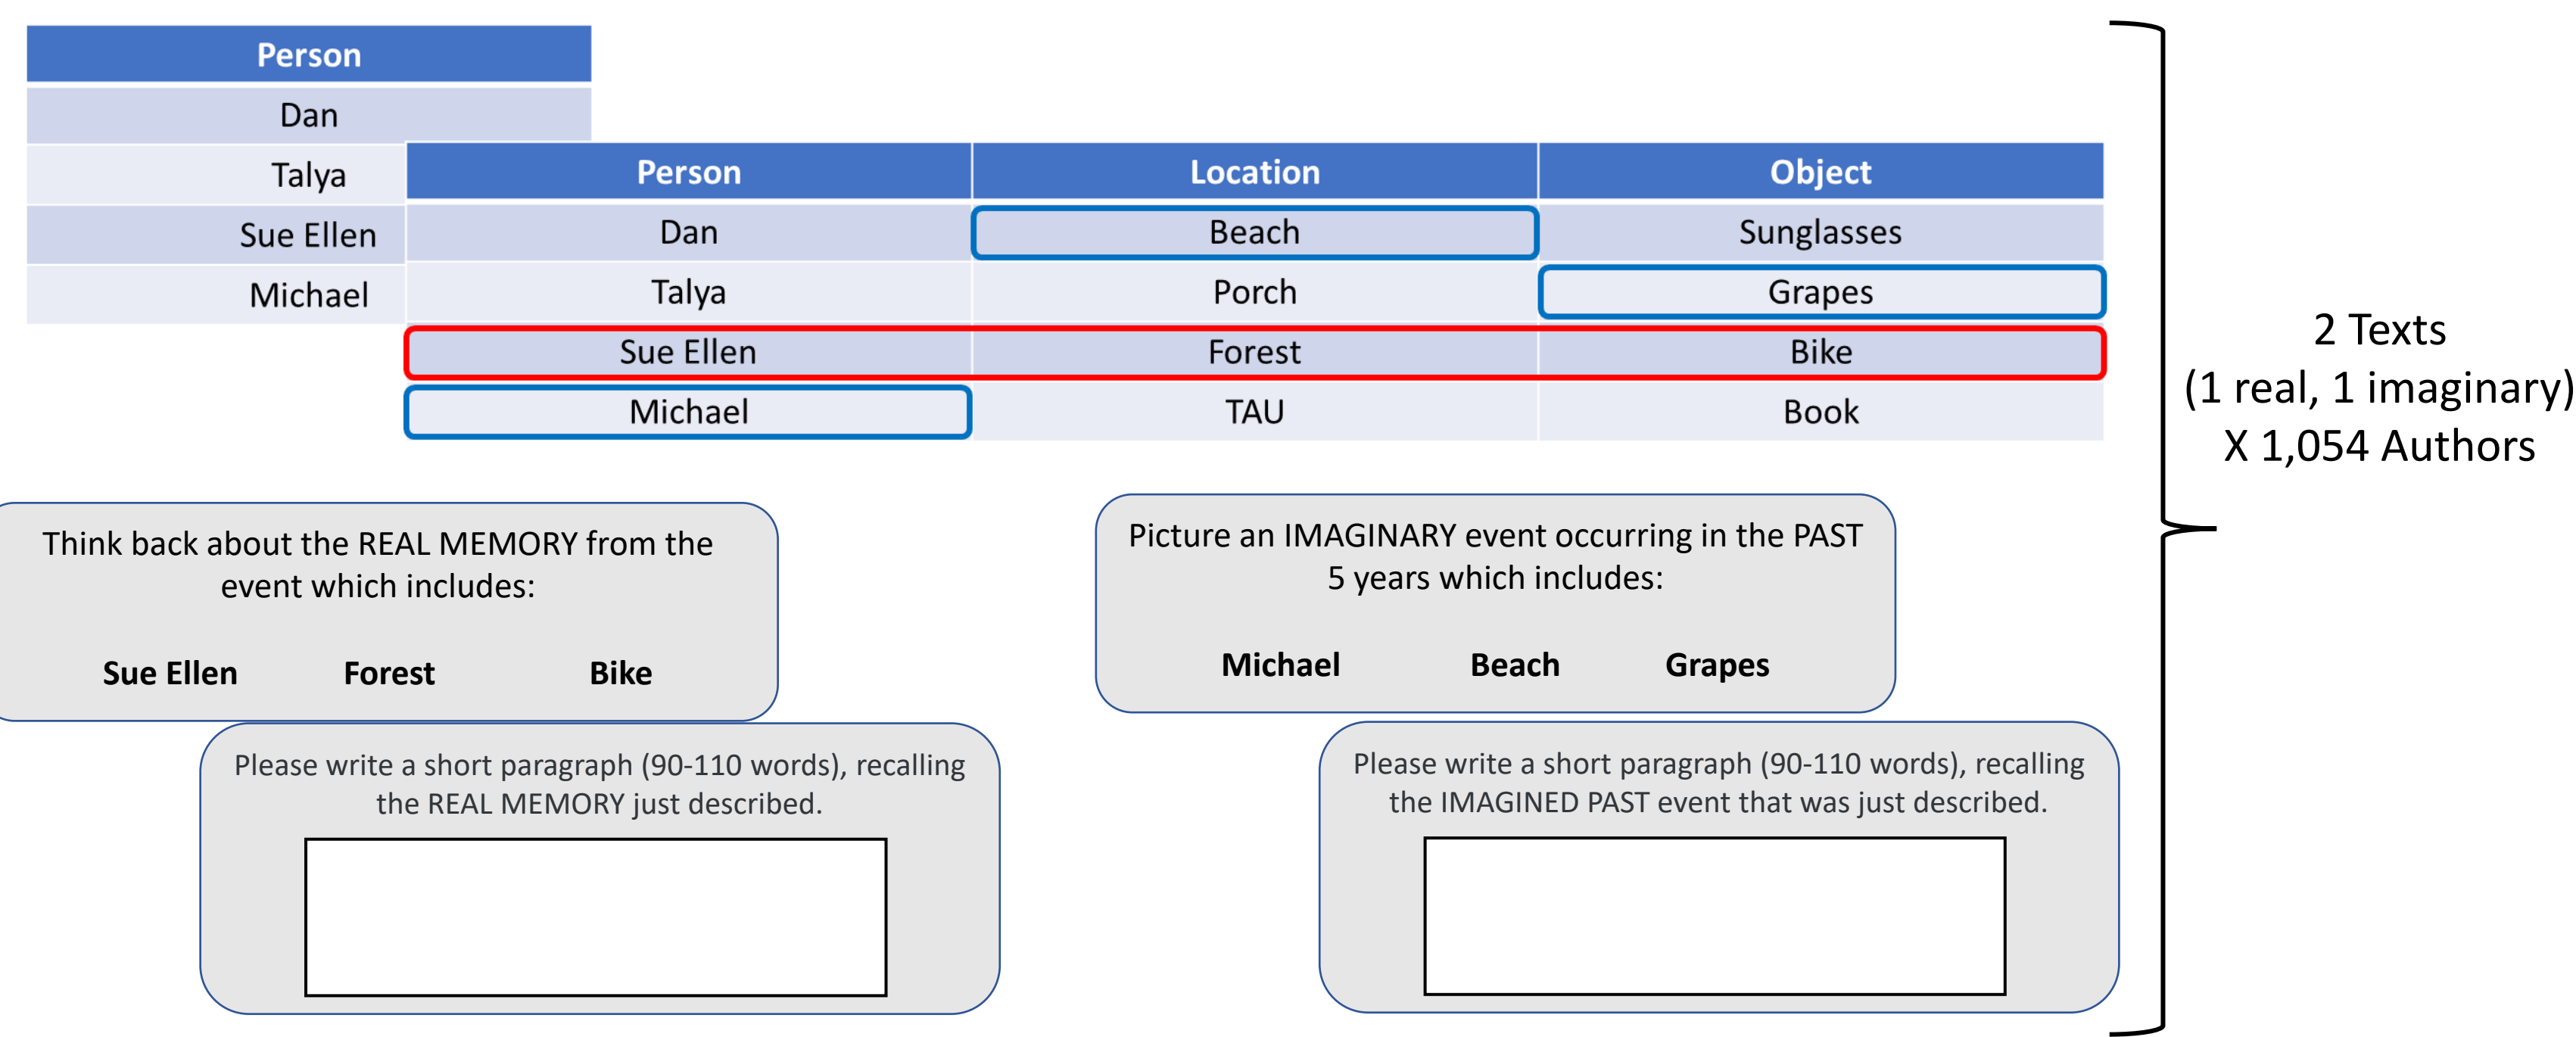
| Person |
|---|
| Dan |
| Talya |
| Sue Ellen |
| Michael |

| Person | Location | Object |
|---|---|---|
| Dan | Beach | Sunglasses |
| Talya | Porch | Grapes |
| Sue Ellen | Forest | Bike |
| Michael | TAU | Book |

2 Texts
(1 real, 1 imaginary)
X 1,054 Authors

Think back about the REAL MEMORY from the event which includes:

**Sue Ellen** **Forest** **Bike**

Please write a short paragraph (90-110 words), recalling the REAL MEMORY just described.

Picture an IMAGINARY event occurring in the PAST 5 years which includes:

**Michael** **Beach** **Grapes**

Please write a short paragraph (90-110 words), recalling the IMAGINED PAST event that was just described.